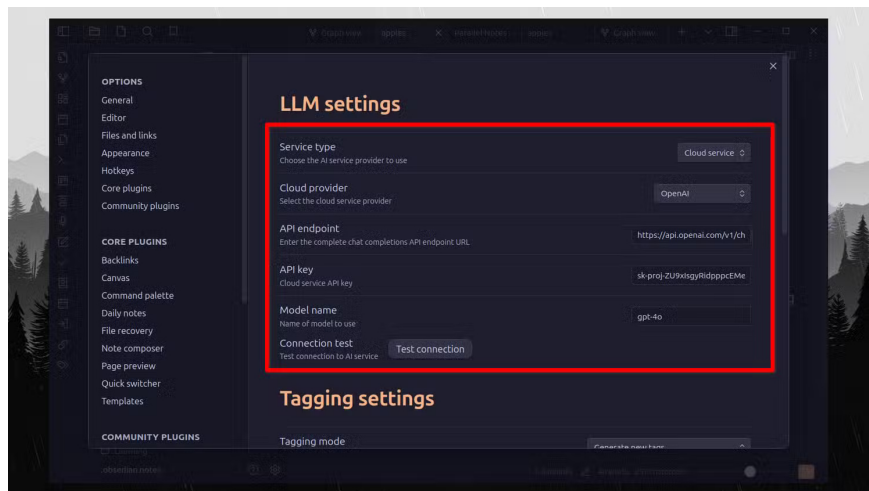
OPTIONS
General
Editor
Files and links
Appearance
Hotkeys
Core plugins
Community plugins

CORE PLUGINS
Backlinks
Canvas
Command palette
Daily notes
File recovery
Note composer
Page preview
Quick switcher
Templates

COMMUNITY PLUGINS

×

LLM settings

Service type
Choose the AI service provider to use
Cloud service

Cloud provider
Select the cloud service provider
OpenAI

API endpoint
Enter the complete chat completions API endpoint URL
https://api.openai.com/v1/ch

API key
Cloud service API key
sk-proj-ZU9xlsgyRldpppcEMe

Model name
Name of model to use
gpt-4o

Connection test
Test connection to AI service
Test connection

Tagging settings

Tagging mode
Generate new tags